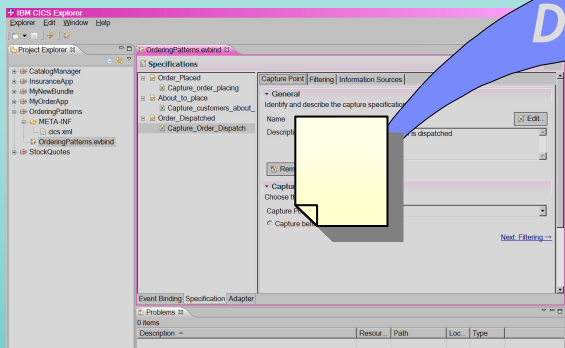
IBM CICS Explorer
Explorer Edit Window Help
Project Explorer
CatalogManager
InsuranceApp
MyNewBundle
MyOrderApp
OrderingPatterns
META-INF
cics.xml
OrderingPatterns.evbind
StockQuotes
OrderingPatterns.evbind
Specifications
Order_Placed
Capture_order_placing
About_to_place
Capture_customers_about_
Order_Dispatched
Capture_Order_Dispatch
Capture Point Filtering Information Sources
General
Identify and describe the capture specification
Name
Edit...
Descript
is dispatched
Rem
Captur
Choose t
Capture P
Capture be
Next: Filtering
Event Binding Specification Adapter
Problems
0 items
Description Resour... Path Loc... Type
D